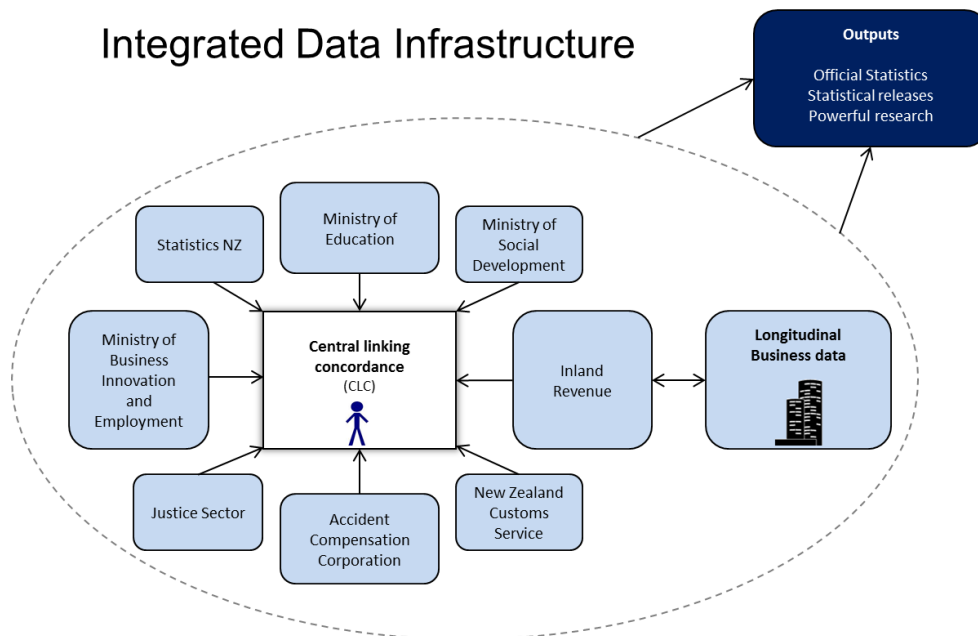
Integrated Data Infrastructure

Outputs

Official Statistics
Statistical releases
Powerful research

Statistics NZ

Ministry of Education

Ministry of Social Development

Ministry of Business Innovation and Employment

Central linking concordance
(CLC)

Inland Revenue

Longitudinal Business data

Justice Sector

Accident Compensation Corporation

New Zealand Customs Service